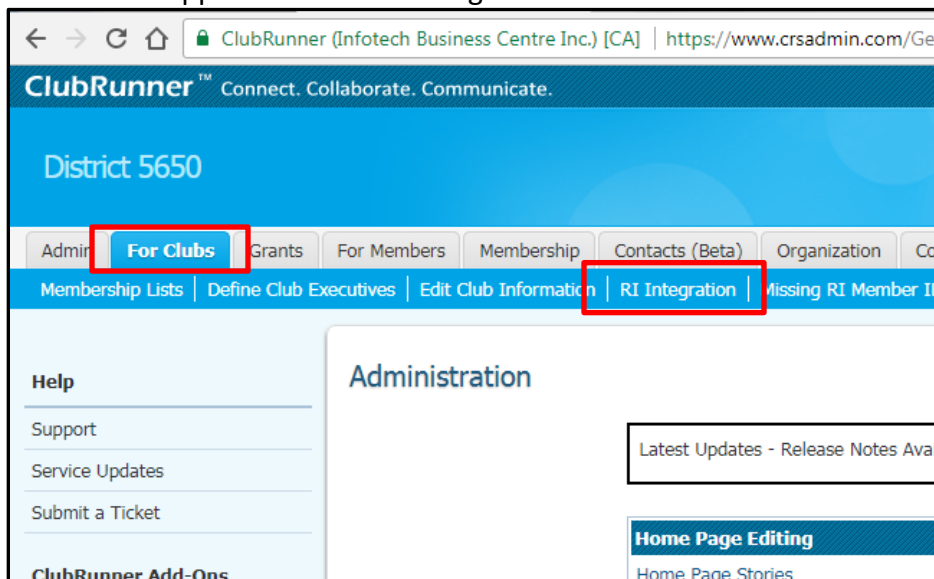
ClubRunner (Infotech Business Centre Inc.) [CA] | https://www.crsadmin.com/Ge

ClubRunner™ Connect. Collaborate. Communicate.

District 5650

Admin | For Clubs | Grants | For Members | Membership | Contacts (Beta) | Organization | Co

Membership Lists | Define Club Executives | Edit Club Information | RI Integration | Missing RI Member I

Help

Support

Service Updates

Submit a Ticket

ClubRunner Add-Ons

Administration

Latest Updates - Release Notes Ava

Home Page Editing

Home Page Stories